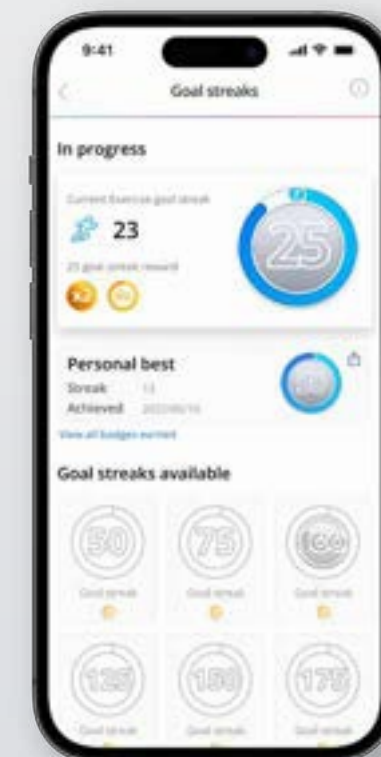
9:41

Goal streaks

In progress

Current Exercise goal streak

23

25 goal streak reward

x2

25

Personal best

Streak 13

Achieved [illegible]

View all badges earned

Goal streaks available

50

Goal streak

75

Goal streak

100

Goal streak

125

Goal streak

150

Goal streak

175

Goal streak